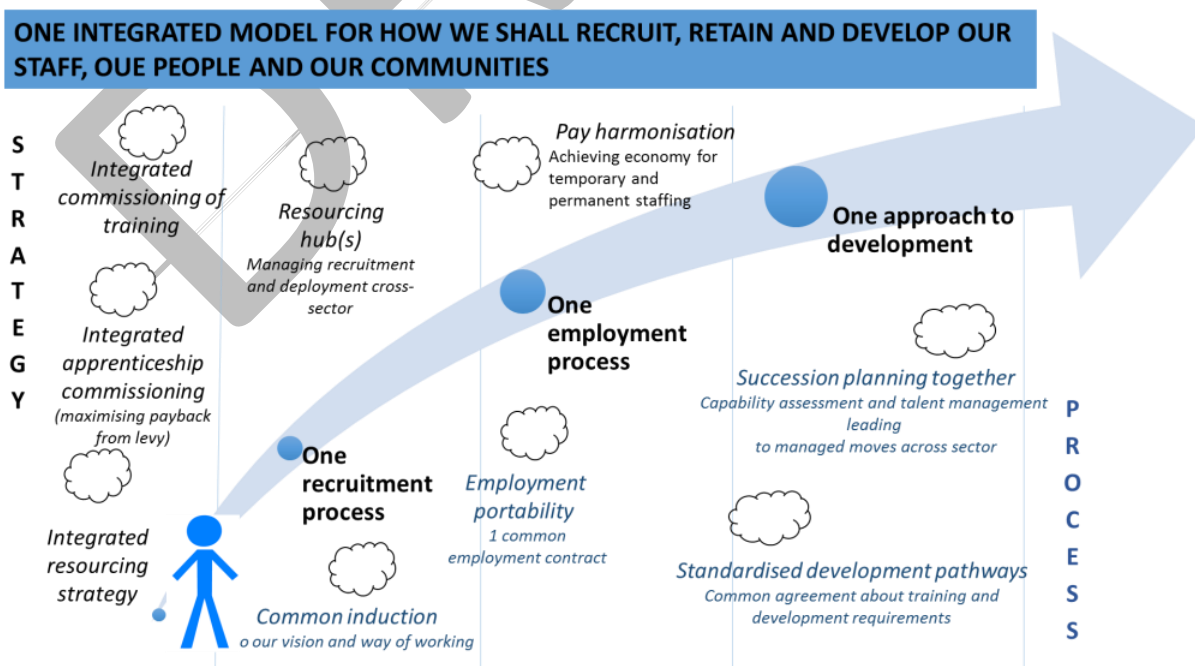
ONE INTEGRATED MODEL FOR HOW WE SHALL RECRUIT, RETAIN AND DEVELOP OUR STAFF, OUE PEOPLE AND OUR COMMUNITIES

S
T
R
A
T
E
G
Y

Integrated commissioning of training

Resourcing hub(s)
Managing recruitment and deployment cross-sector

Pay harmonisation
Achieving economy for temporary and permanent staffing

One approach to development

Integrated apprenticeship commissioning
(maximising payback from levy)

One employment process

Succession planning together
Capability assessment and talent management leading to managed moves across sector

P
R
O
C
E
S
S

One recruitment process

Employment portability
1 common employment contract

Integrated resourcing strategy

Standardised development pathways
Common agreement about training and development requirements

Common induction
o our vision and way of working